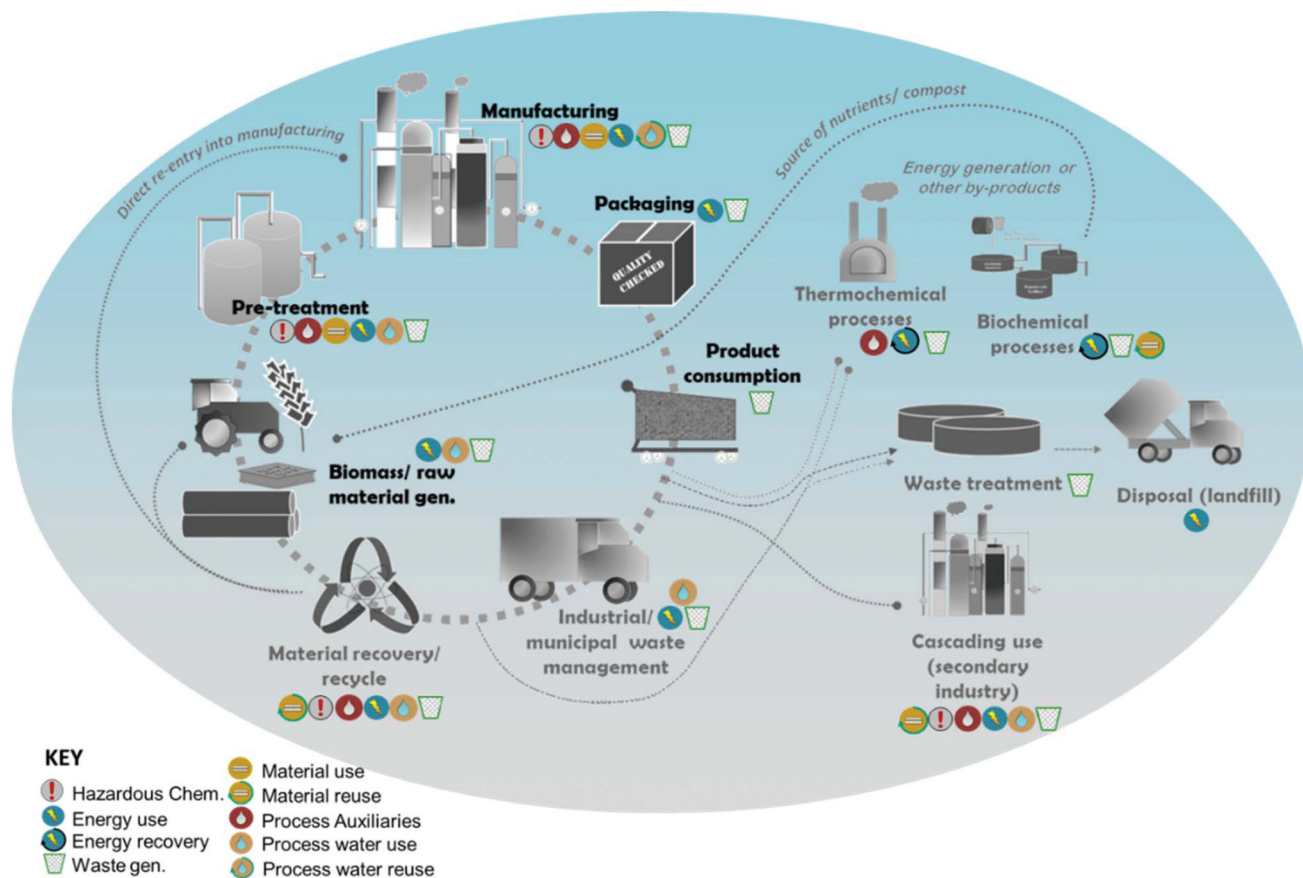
Direct re-entry into manufacturing

Manufacturing

Source of nutrients/ compost

Energy generation or other by-products

Packaging

QUALITY CHECKED

Pre-treatment

Thermochemical processes

Biochemical processes

Product consumption

Biomass/ raw material gen.

Waste treatment

Disposal (landfill)

Industrial/ municipal waste management

Material recovery/ recycle

Cascading use (secondary industry)

KEY
Hazardous Chem.
Energy use
Energy recovery
Waste gen.
Material use
Material reuse
Process Auxiliaries
Process water use
Process water reuse